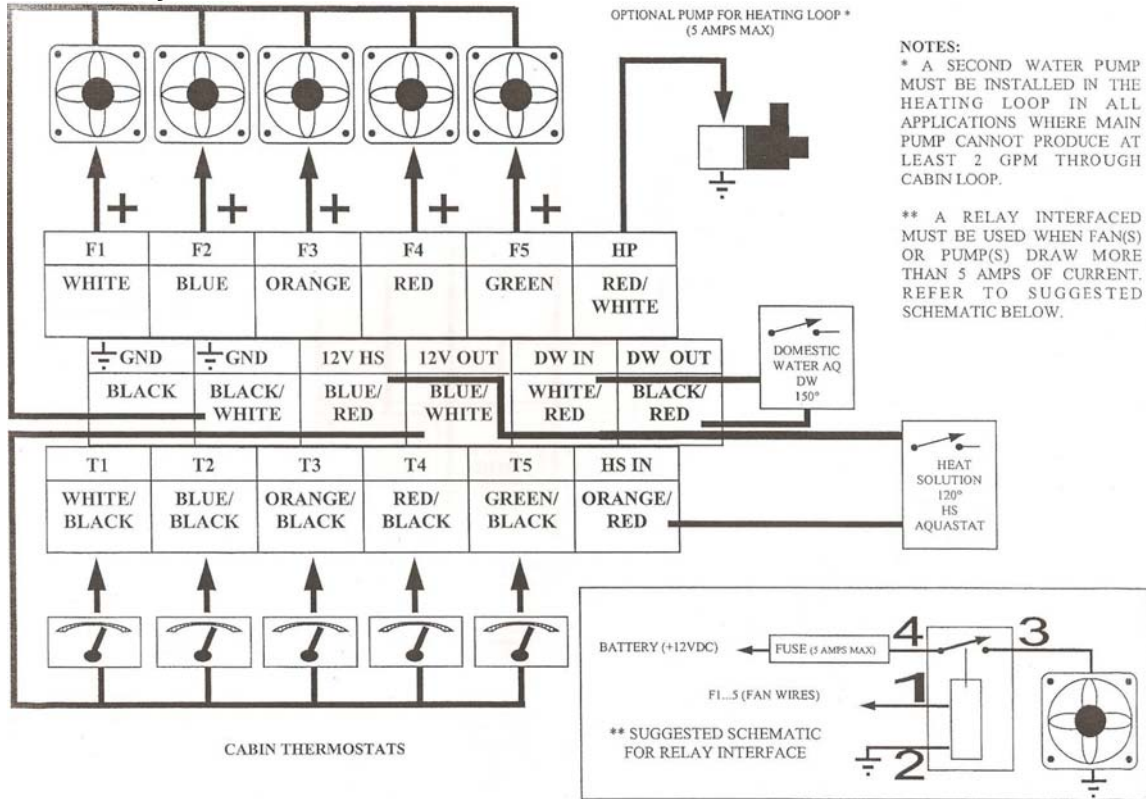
OPTIONAL PUMP FOR HEATING LOOP *
(5 AMPS MAX)

NOTES:
* A SECOND WATER PUMP MUST BE INSTALLED IN THE HEATING LOOP IN ALL APPLICATIONS WHERE MAIN PUMP CANNOT PRODUCE AT LEAST 2 GPM THROUGH CABIN LOOP.

** A RELAY INTERFACED MUST BE USED WHEN FAN(S) OR PUMP(S) DRAW MORE THAN 5 AMPS OF CURRENT. REFER TO SUGGESTED SCHEMATIC BELOW.

+ + + + +

| F1 | F2 | F3 | F4 | F5 | HP |
|---|---|---|---|---|---|
| WHITE | BLUE | ORANGE | RED | GREEN | RED/ WHITE |

| GND | GND | 12V HS | 12V OUT | DW IN | DW OUT |
|---|---|---|---|---|---|
| BLACK | BLACK/ WHITE | BLUE/ RED | BLUE/ WHITE | WHITE/ RED | BLACK/ RED |

DOMESTIC WATER AQ DW 150°

HEAT SOLUTION 120° HS AQUASTAT

| T1 | T2 | T3 | T4 | T5 | HS IN |
|---|---|---|---|---|---|
| WHITE/ BLACK | BLUE/ BLACK | ORANGE/ BLACK | RED/ BLACK | GREEN/ BLACK | ORANGE/ RED |

CABIN THERMOSTATS

BATTERY (+12VDC) FUSE (5 AMPS MAX) 4 3
F1...5 (FAN WIRES) 1
** SUGGESTED SCHEMATIC FOR RELAY INTERFACE
2